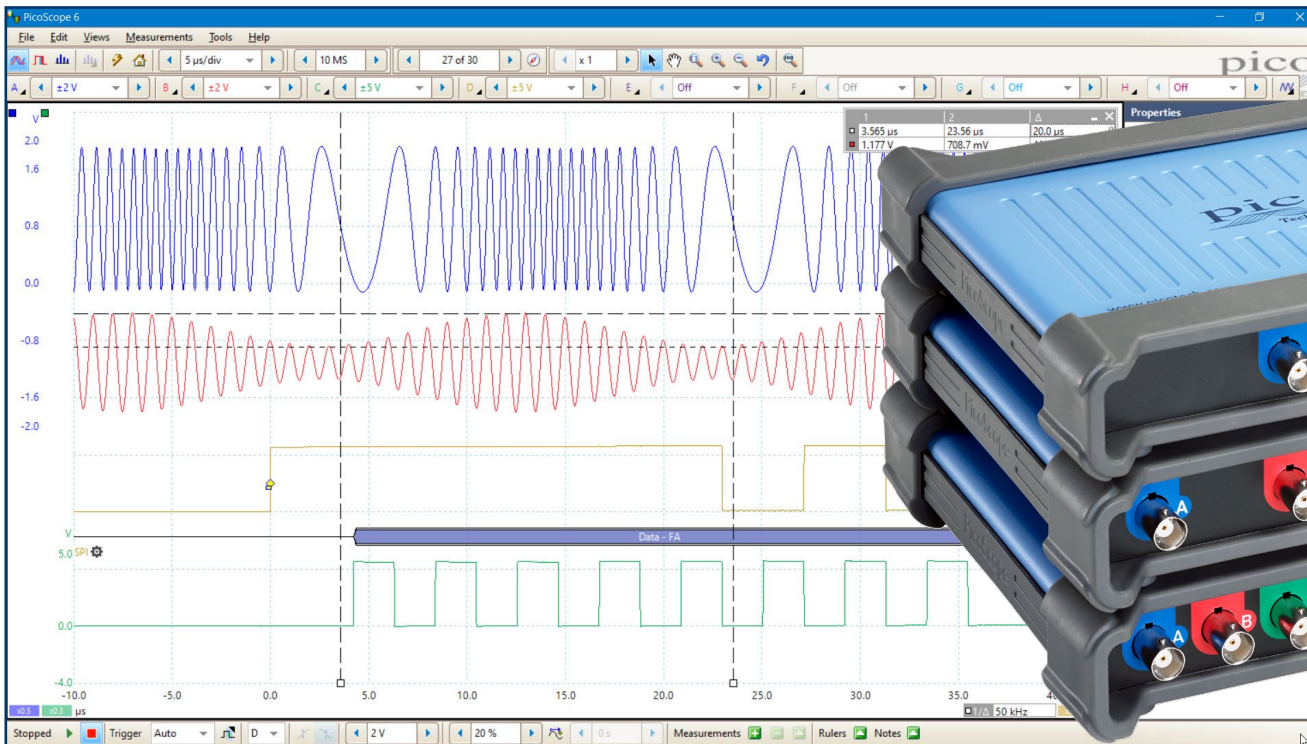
PicoScope 6

File Edit Views Measurements Tools Help

5 µs/div 10 MS 27 of 30 x 1

pico

A ±2 V B ±2 V C ±5 V D ±5 V E Off F Off G Off H Off

| | 1 | 2 | Δ |
|---|---|---|---|
| | 3.565 µs | 23.56 µs | 20.0 µs |
| | 1.177 V | 708.7 mV | |

Properties

V
2.0
1.6
0.8
0.0
-0.8
-1.6
-2.0

V
5.0 SPI
0.0
-4.0

Data - FA

-10.0 -5.0 0.0 5.0 10.0 15.0 20.0 25.0 30.0 35.0 4

x0.5 x0.3 µs

1/Δ 50 kHz

Stopped Trigger Auto D 2 V 20 % 0 s Measurements Rulers Notes

PicoScope
PicoScope
PicoScope
www.picotech
Pic
Tech
A
A B